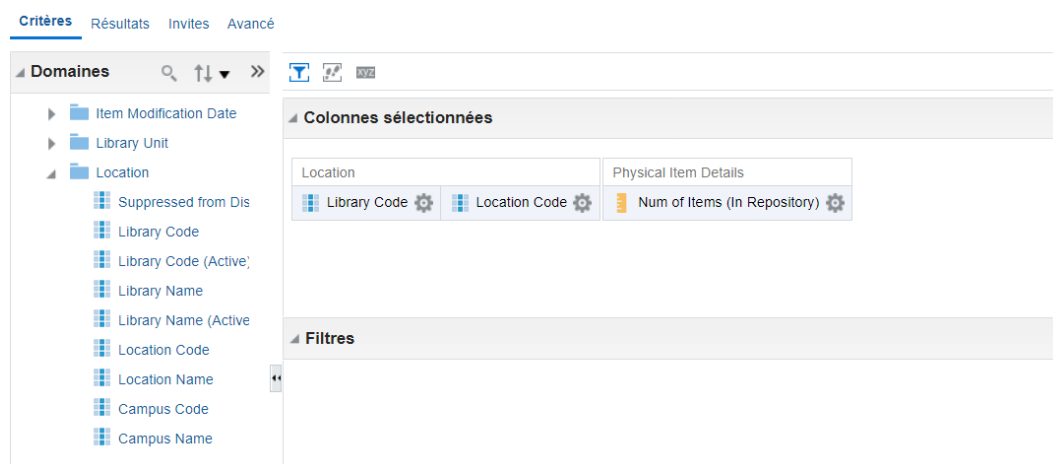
Critères Résultats Invites Avancé

Domaines

Item Modification Date
Library Unit
Location
Suppressed from Dis
Library Code
Library Code (Active)
Library Name
Library Name (Active
Location Code
Location Name
Campus Code
Campus Name

xyz

Colonnes sélectionnées

| Location | | Physical Item Details |
|---|---|---|
| Library Code | Location Code | Num of Items (In Repository) |

Filtres